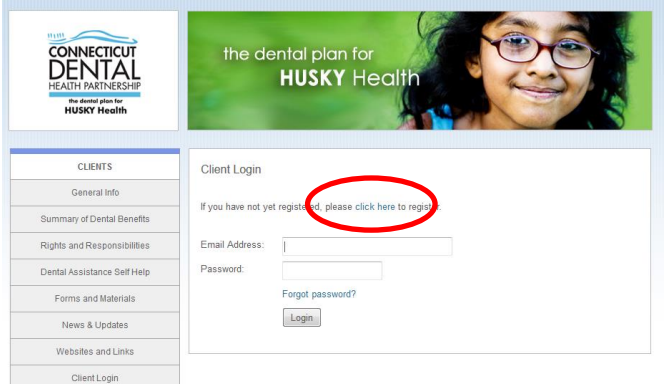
CONNECTICUT DENTAL HEALTH PARTNERSHIP
the dental plan for HUSKY Health

the dental plan for HUSKY Health

CLIENTS
General Info
Summary of Dental Benefits
Rights and Responsibilities
Dental Assistance Self Help
Forms and Materials
News & Updates
Websites and Links
Client Login

Client Login

If you have not yet registered, please click here to register.

Email Address:
Password:

Forgot password?

Login